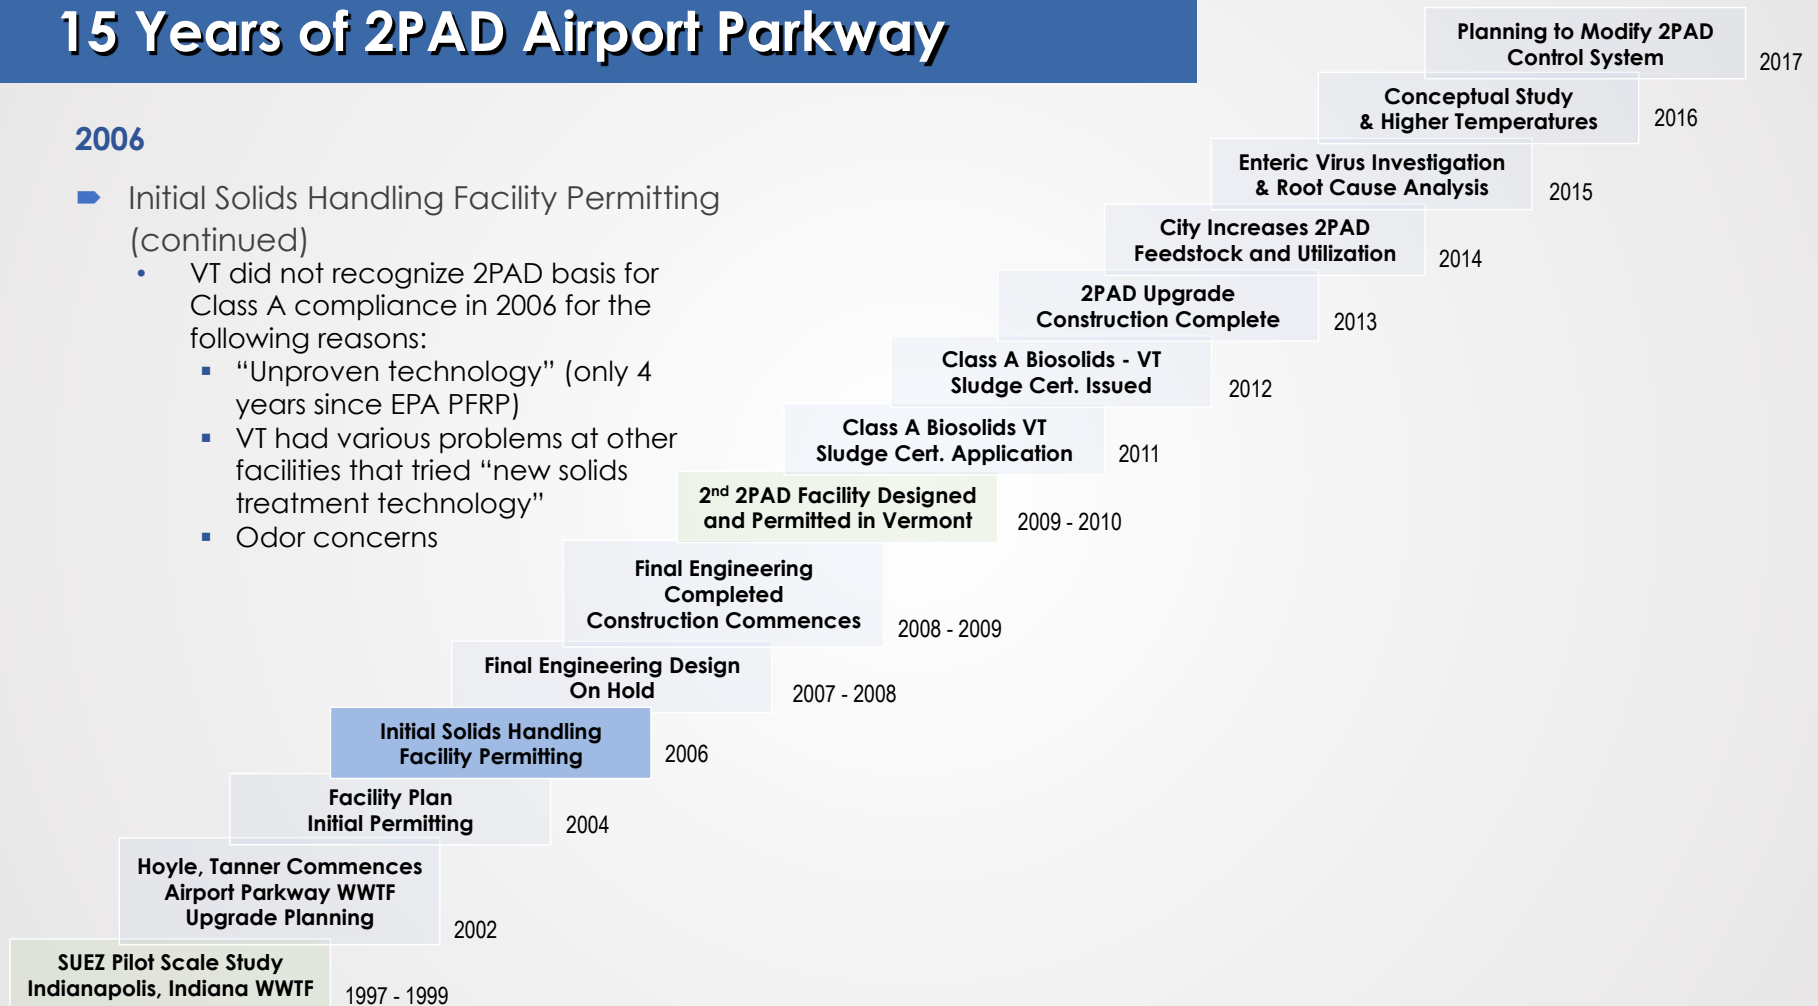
15 Years of 2PAD Airport Parkway

2006

Initial Solids Handling Facility Permitting (continued)

- VT did not recognize 2PAD basis for Class A compliance in 2006 for the following reasons:
  - "Unproven technology" (only 4 years since EPA PFRP)
  - VT had various problems at other facilities that tried "new solids treatment technology"
  - Odor concerns

Planning to Modify 2PAD Control System 2017

Conceptual Study & Higher Temperatures 2016

Enteric Virus Investigation & Root Cause Analysis 2015

City Increases 2PAD Feedstock and Utilization 2014

2PAD Upgrade Construction Complete 2013

Class A Biosolids - VT Sludge Cert. Issued 2012

Class A Biosolids VT Sludge Cert. Application 2011

2$^{nd}$ 2PAD Facility Designed and Permitted in Vermont 2009 - 2010

Final Engineering Completed Construction Commences 2008 - 2009

Final Engineering Design On Hold 2007 - 2008

Initial Solids Handling Facility Permitting 2006

Facility Plan Initial Permitting 2004

Hoyle, Tanner Commences Airport Parkway WWTF Upgrade Planning 2002

SUEZ Pilot Scale Study Indianapolis, Indiana WWTF 1997 - 1999